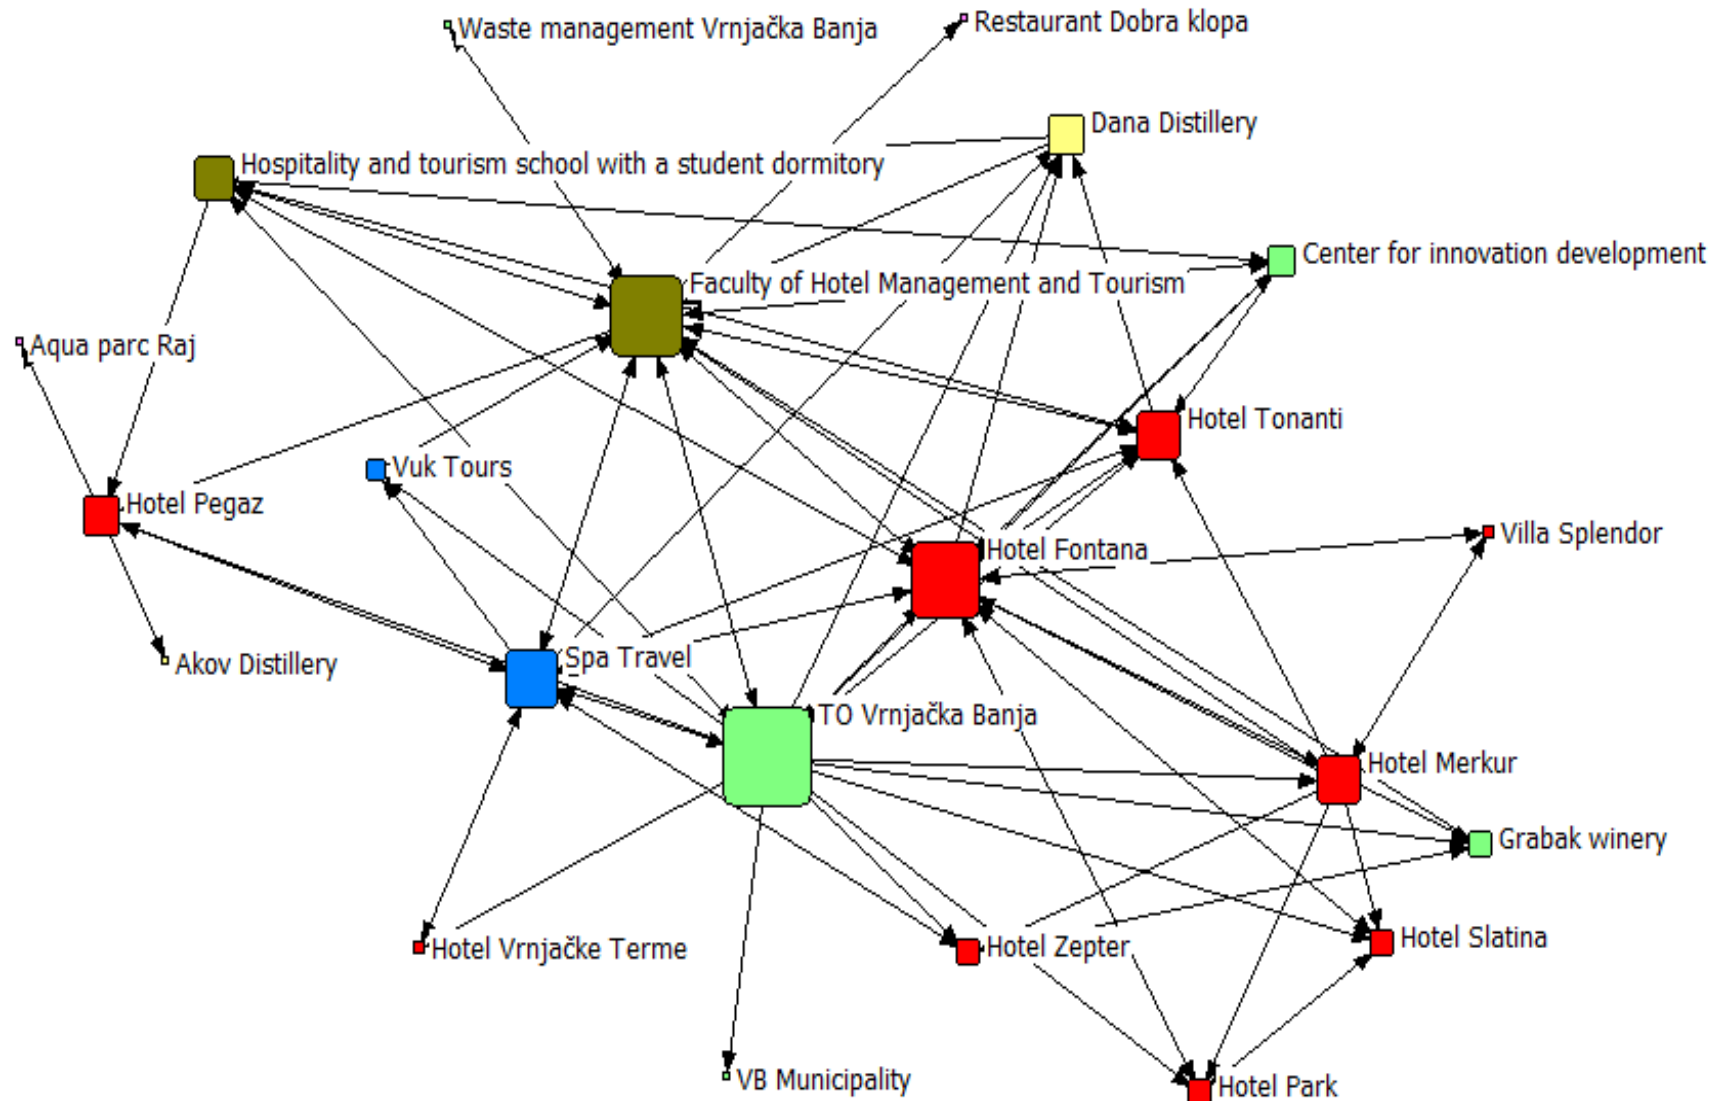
Waste management Vrnjačka Banja
Restaurant Dobra klopa
Dana Distillery
Hospitality and tourism school with a student dormitory
Center for innovation development
Faculty of Hotel Management and Tourism
Aqua parc Raj
Hotel Tonanti
Vuk Tours
Hotel Pegaz
Villa Splendor
Hotel Fontana
Spa Travel
Akov Distillery
TO Vrnjačka Banja
Hotel Merkur
Grabak winery
Hotel Slatina
Hotel Vrnjačke Terme
Hotel Zepter
VB Municipality
Hotel Park